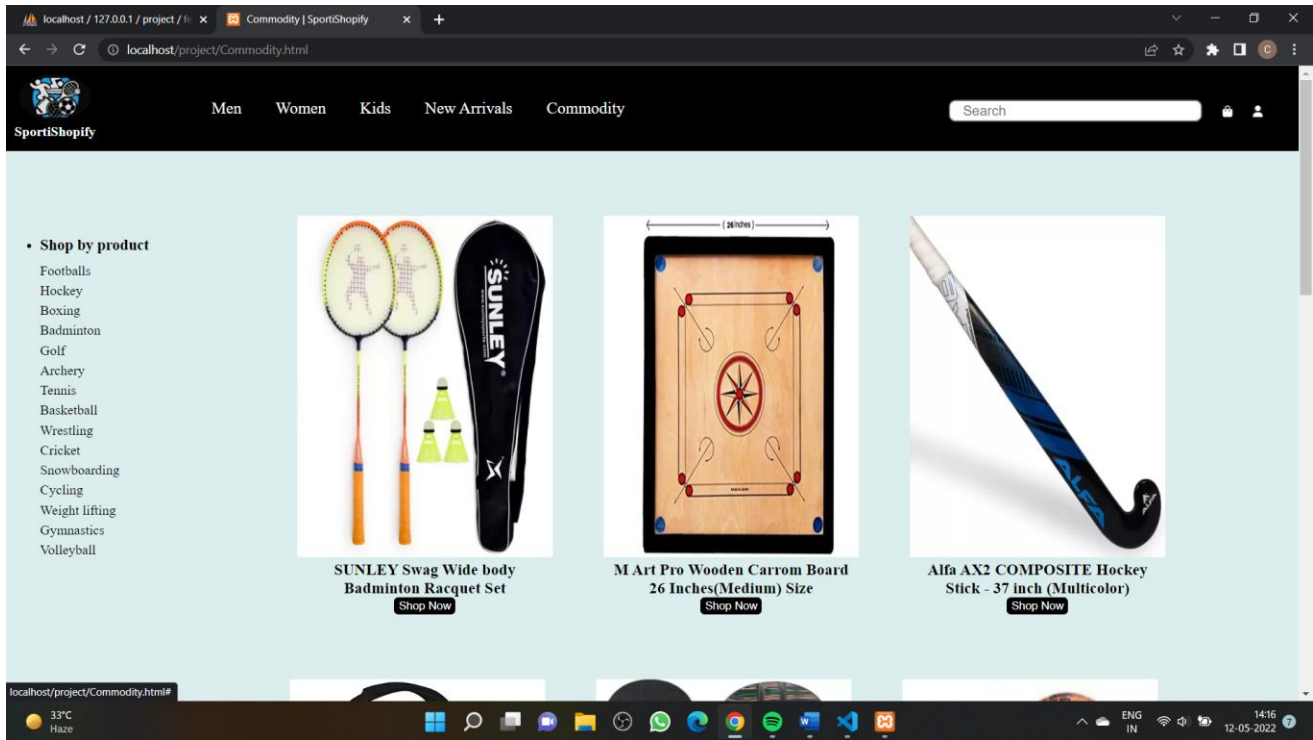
localhost / 127.0.0.1 / project / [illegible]
Commodity | SportiShopify
localhost/project/Commodity.html

SportiShopify

Men Women Kids New Arrivals Commodity

Search

• Shop by product
Footballs
Hockey
Boxing
Badminton
Golf
Archery
Tennis
Basketball
Wrestling
Cricket
Snowboarding
Cycling
Weight lifting
Gymnastics
Volleyball

SUNLEY

SUNLEY Swag Wide body Badminton Racquet Set
Shop Now

26 Inches

M Art Pro Wooden Carrom Board 26 Inches(Medium) Size
Shop Now

ALFA

Alfa AX2 COMPOSITE Hockey Stick - 37 inch (Multicolor)
Shop Now

localhost/project/Commodity.html#

33°C
Haze

ENG
IN

14:16
12-05-2022